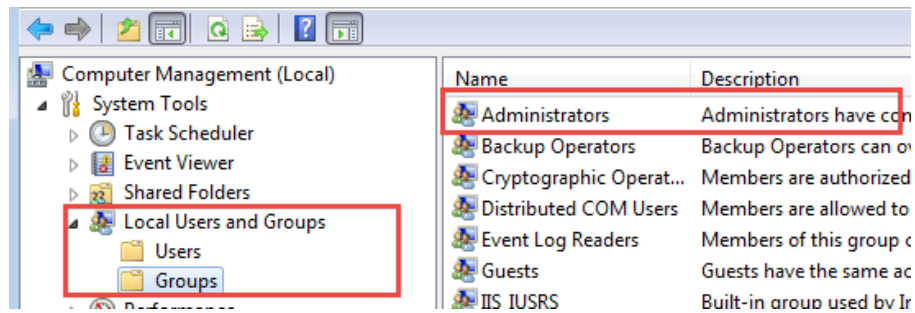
Computer Management (Local)
System Tools
Task Scheduler
Event Viewer
Shared Folders
Local Users and Groups
Users
Groups
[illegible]

| Name | Description |
|---|---|
| Administrators | Administrators have co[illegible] |
| Backup Operators | Backup Operators can o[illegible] |
| Cryptographic Operat... | Members are authorized |
| Distributed COM Users | Members are allowed to |
| Event Log Readers | Members of this group c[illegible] |
| Guests | Guests have the same ac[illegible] |
| IIS_IUSRS | Built-in group used by I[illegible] |